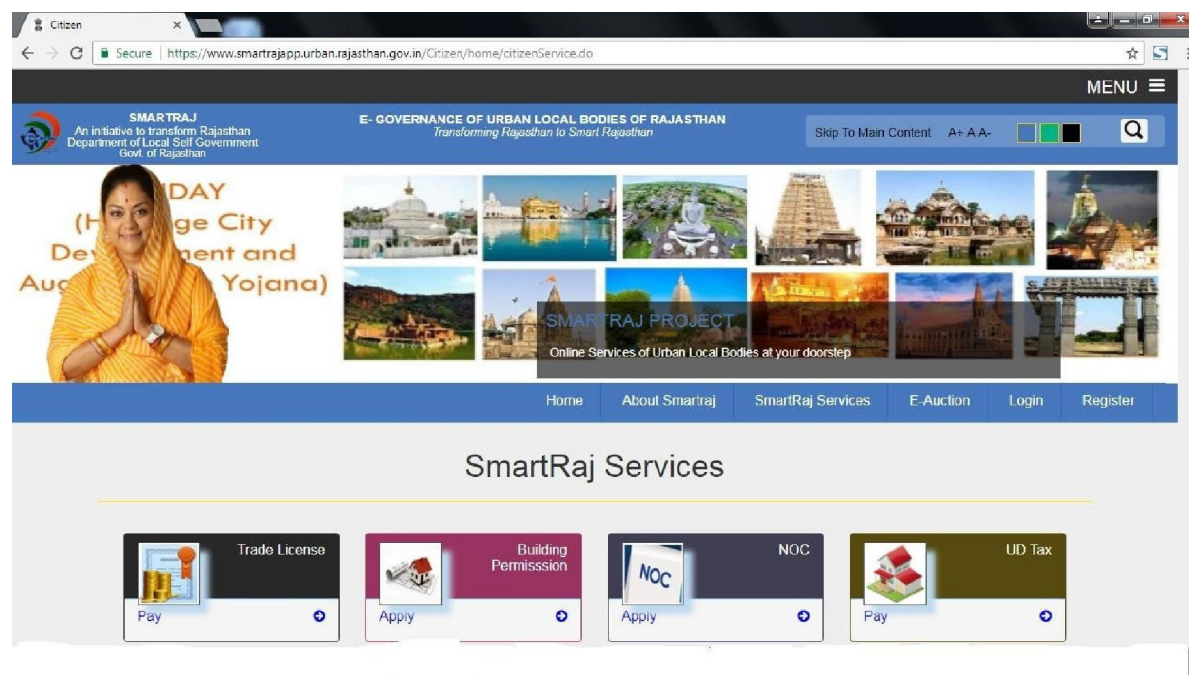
Citizen ×

Secure | https://www.smartrajapp.urban.rajasthan.gov.in/Citizen/home/citizenService.do

MENU ≡

SMARTRAJ
An initiative to transform Rajasthan
Department of Local Self Government
Govt. of Rajasthan

E- GOVERNANCE OF URBAN LOCAL BODIES OF RAJASTHAN
Transforming Rajasthan to Smart Rajasthan

Skip To Main Content A+ A A-

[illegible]DAY
(H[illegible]ge City
De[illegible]ment and
Au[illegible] Yojana)

SMARTRAJ PROJECT
Online Services of Urban Local Bodies at your doorstep

Home | About Smartraj | SmartRaj Services | E-Auction | Login | Register

SmartRaj Services

Trade License
Pay

Building Permisssion
Apply

NOC
NOC
Apply

UD Tax
Pay